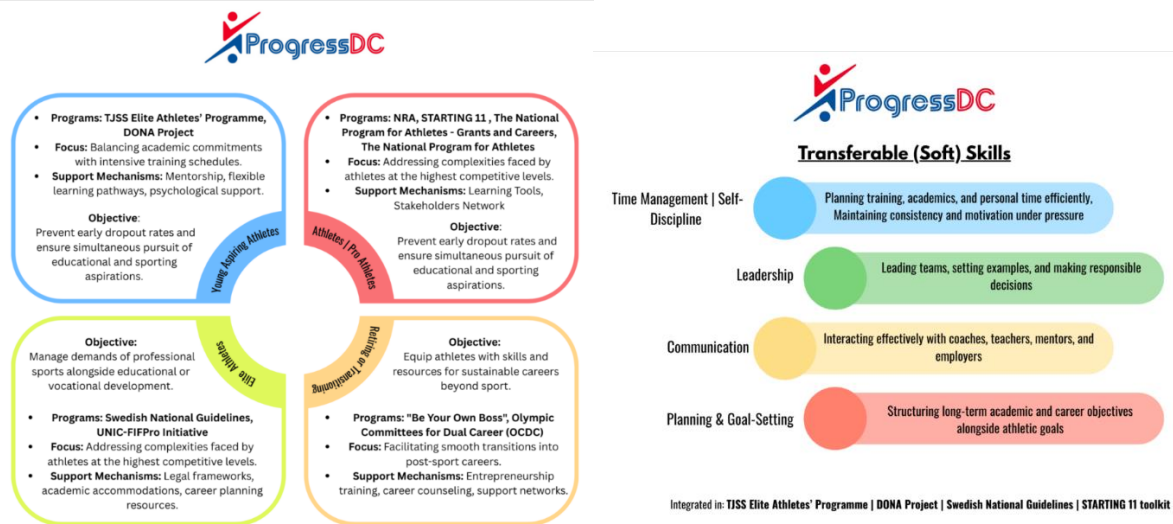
ProgressDC

- Programs: TJSS Elite Athletes' Programme, DONA Project
- Focus: Balancing academic commitments with intensive training schedules.
- Support Mechanisms: Mentorship, flexible learning pathways, psychological support.

Objective:
Prevent early dropout rates and ensure simultaneous pursuit of educational and sporting aspirations.

Young Aspiring Athletes

- Programs: NRA, STARTING 11 , The National Program for Athletes - Grants and Careers, The National Program for Athletes
- Focus: Addressing complexities faced by athletes at the highest competitive levels.
- Support Mechanisms: Learning Tools, Stakeholders Network

Objective:
Prevent early dropout rates and ensure simultaneous pursuit of educational and sporting aspirations.

Athletes | Pro Athletes

Elite Athletes

Objective:
Manage demands of professional sports alongside educational or vocational development.

- Programs: Swedish National Guidelines, UNIC-FIFPro Initiative
- Focus: Addressing complexities faced by athletes at the highest competitive levels.
- Support Mechanisms: Legal frameworks, academic accommodations, career planning resources.

Retiring or Transitioning

Objective:
Equip athletes with skills and resources for sustainable careers beyond sport.

- Programs: "Be Your Own Boss", Olympic Committees for Dual Career (OCDC)
- Focus: Facilitating smooth transitions into post-sport careers.
- Support Mechanisms: Entrepreneurship training, career counseling, support networks.

ProgressDC

Transferable (Soft) Skills

Time Management | Self-Discipline
Planning training, academics, and personal time efficiently, Maintaining consistency and motivation under pressure

Leadership
Leading teams, setting examples, and making responsible decisions

Communication
Interacting effectively with coaches, teachers, mentors, and employers

Planning & Goal-Setting
Structuring long-term academic and career objectives alongside athletic goals

Integrated in: TJSS Elite Athletes' Programme | DONA Project | Swedish National Guidelines | STARTING 11 toolkit